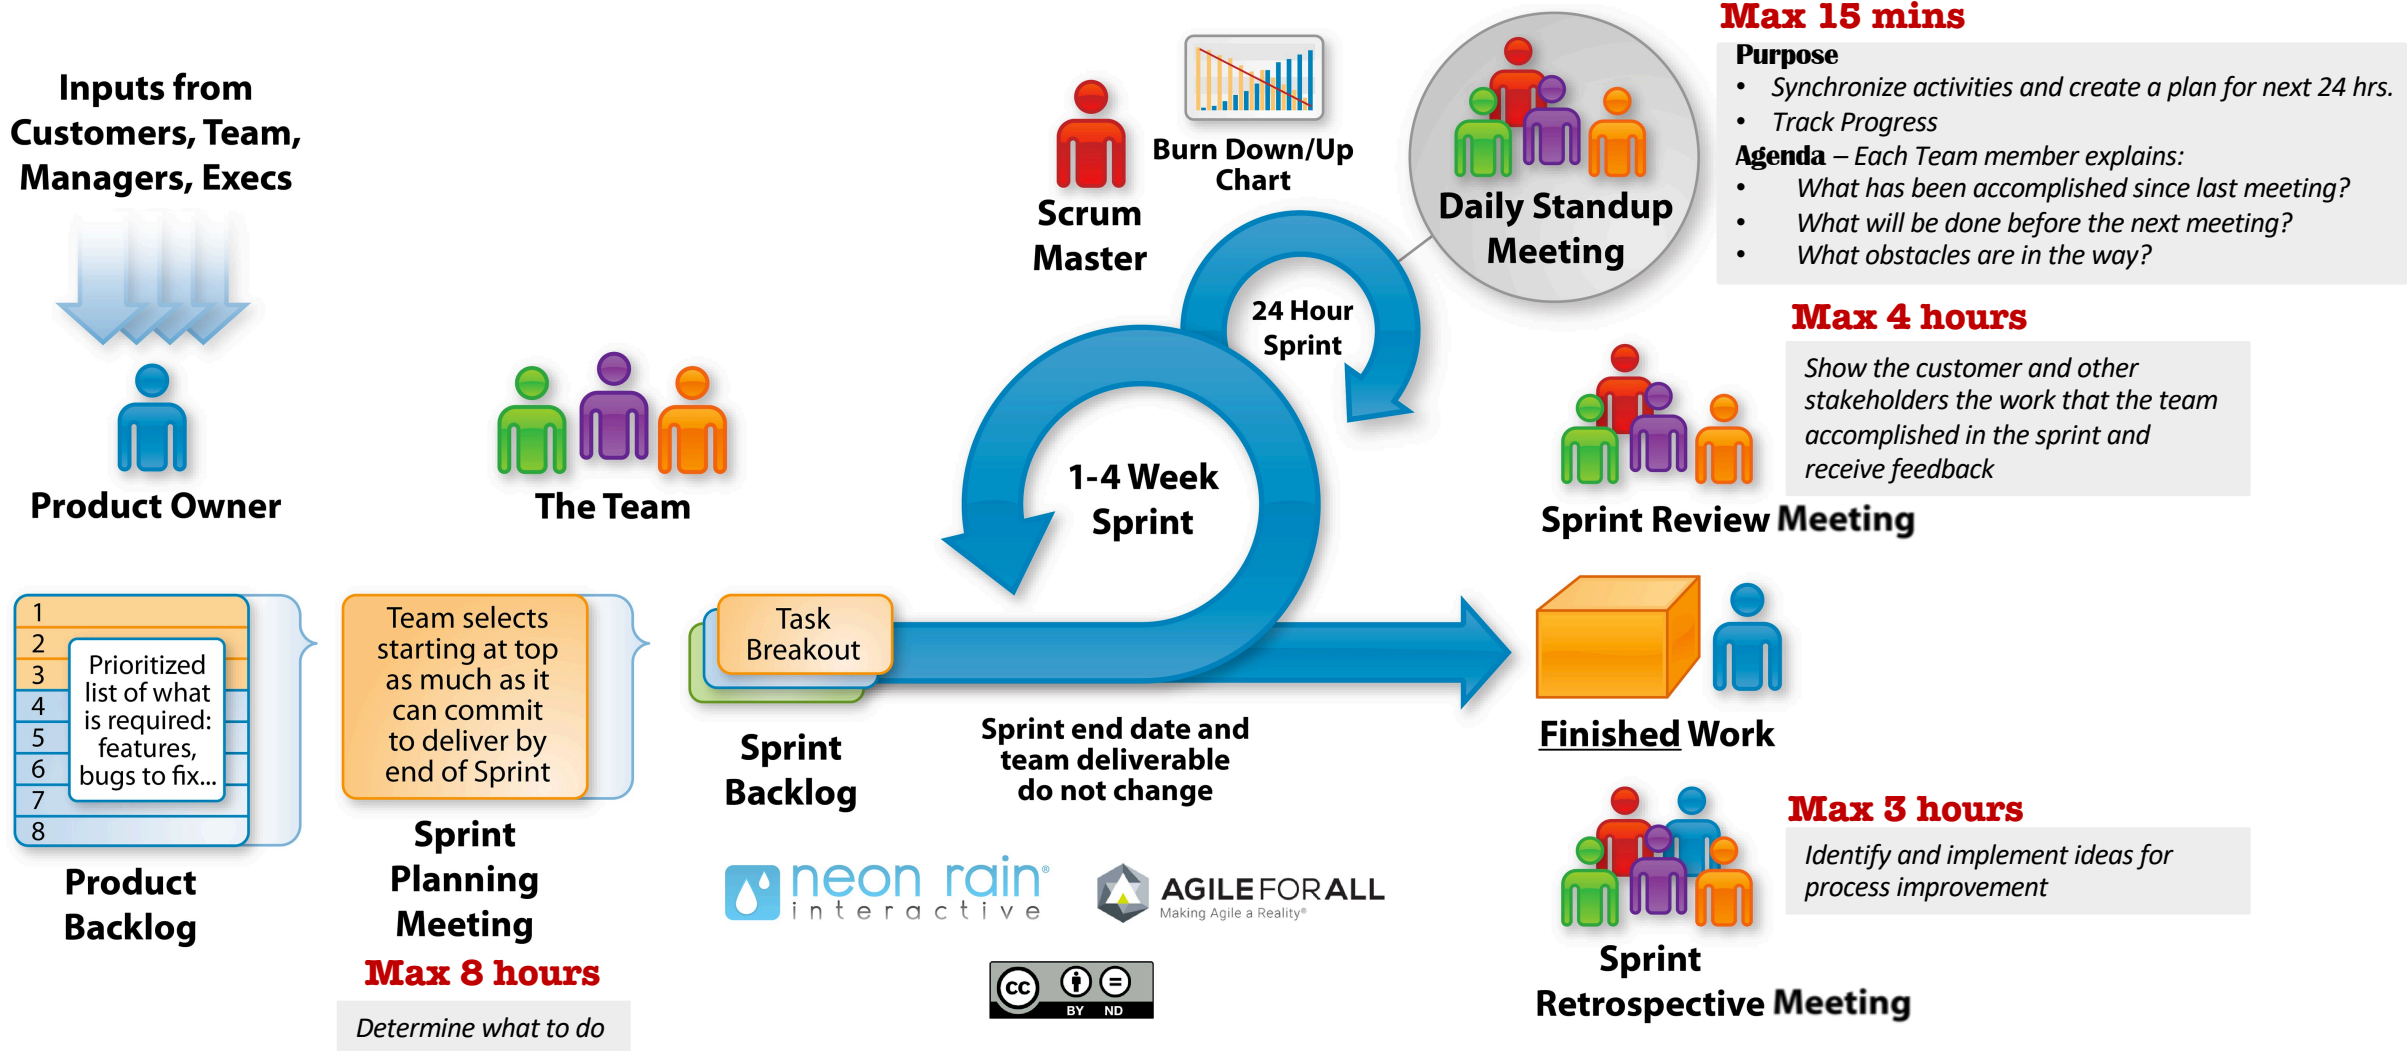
Inputs from Customers, Team, Managers, Execs

Product Owner

The Team

Scrum Master

Burn Down/Up Chart

Daily Standup Meeting

Max 15 mins

Purpose
• Synchronize activities and create a plan for next 24 hrs.
• Track Progress
Agenda – Each Team member explains:
• What has been accomplished since last meeting?
• What will be done before the next meeting?
• What obstacles are in the way?

24 Hour Sprint

1-4 Week Sprint

Max 4 hours

Show the customer and other stakeholders the work that the team accomplished in the sprint and receive feedback

Sprint Review Meeting

1
2
3
4
5
6
7
8

Prioritized list of what is required: features, bugs to fix...

Product Backlog

Team selects starting at top as much as it can commit to deliver by end of Sprint

Sprint Planning Meeting

Max 8 hours

Determine what to do

Task Breakout

Sprint Backlog

Sprint end date and team deliverable do not change

Finished Work

Max 3 hours

Identify and implement ideas for process improvement

Sprint Retrospective Meeting

neon rain® interactive

AGILE FOR ALL
Making Agile a Reality®

cc BY ND